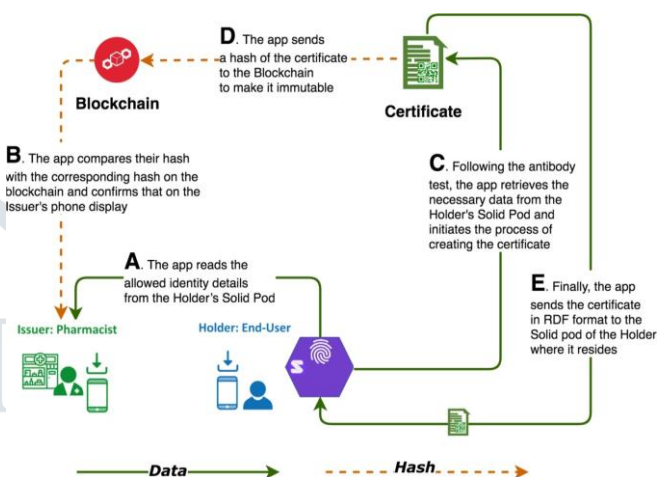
D. The app sends a hash of the certificate to the Blockchain to make it immutable

Blockchain

Certificate

B. The app compares their hash with the corresponding hash on the blockchain and confirms that on the Issuer's phone display

C. Following the antibody test, the app retrieves the necessary data from the Holder's Solid Pod and initiates the process of creating the certificate

A. The app reads the allowed identity details from the Holder's Solid Pod

E. Finally, the app sends the certificate in RDF format to the Solid pod of the Holder where it resides

Issuer: Pharmacist

Holder: End-User

Data

Hash